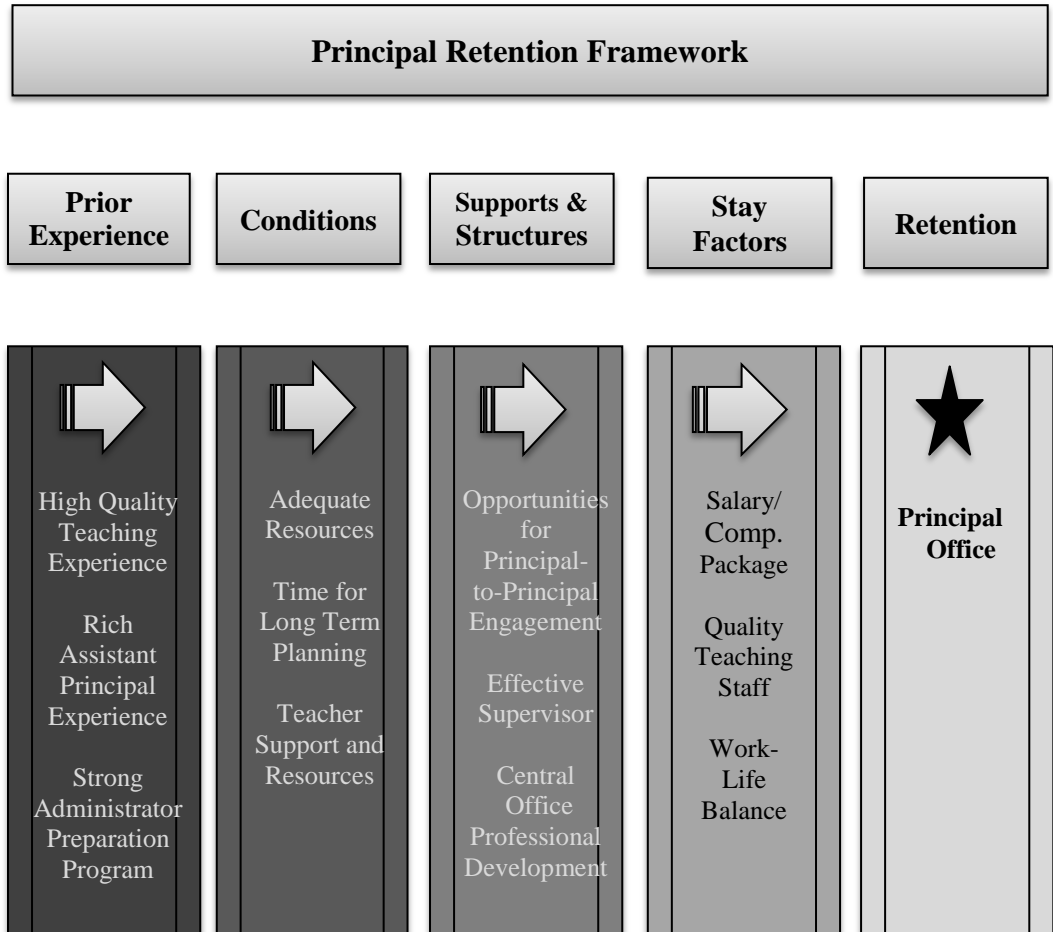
Principal Retention Framework

Prior Experience

Conditions

Supports & Structures

Stay Factors

Retention

High Quality Teaching Experience

Rich Assistant Principal Experience

Strong Administrator Preparation Program

Adequate Resources

Time for Long Term Planning

Teacher Support and Resources

Opportunities for Principal-to-Principal Engagement

Effective Supervisor

Central Office Professional Development

Salary/ Comp. Package

Quality Teaching Staff

Work-Life Balance

Principal Office